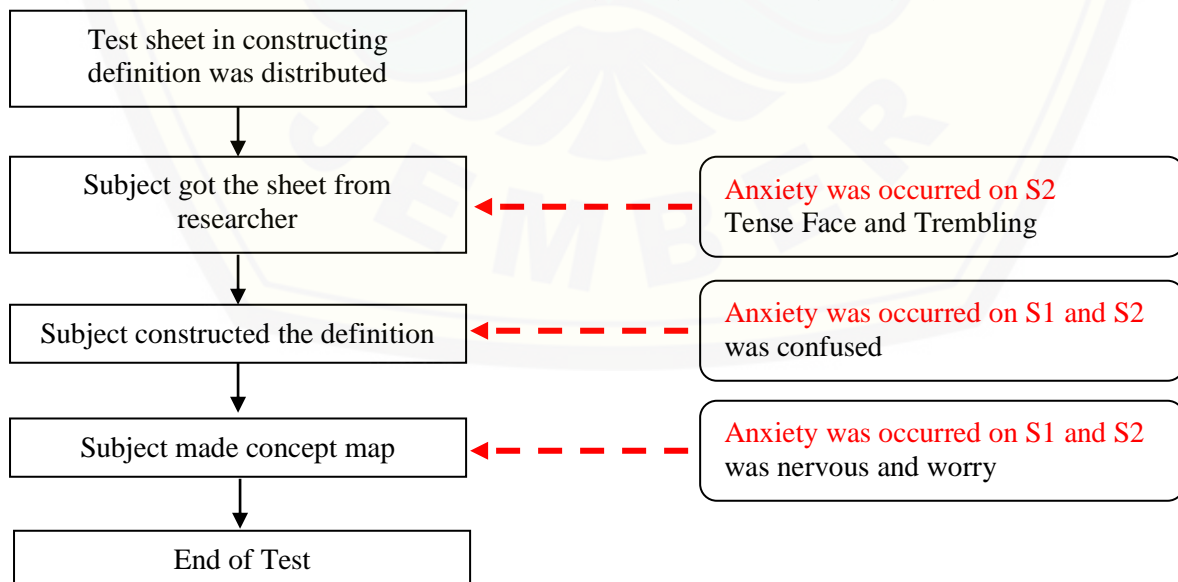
Test sheet in constructing definition was distributed

Subject got the sheet from researcher

Anxiety was occurred on S2
Tense Face and Trembling

Subject constructed the definition

Anxiety was occurred on S1 and S2
was confused

Subject made concept map

Anxiety was occurred on S1 and S2
was nervous and worry

End of Test